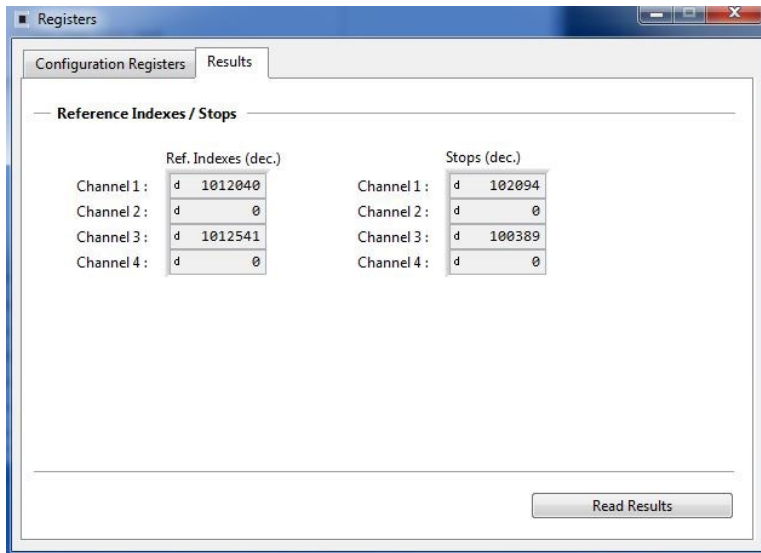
Registers

Configuration Registers | Results

Reference Indexes / Stops

Ref. Indexes (dec.)

Channel 1 : d 1012040
Channel 2 : d 0
Channel 3 : d 1012541
Channel 4 : d 0

Stops (dec.)

Channel 1 : d 102094
Channel 2 : d 0
Channel 3 : d 100389
Channel 4 : d 0

Read Results